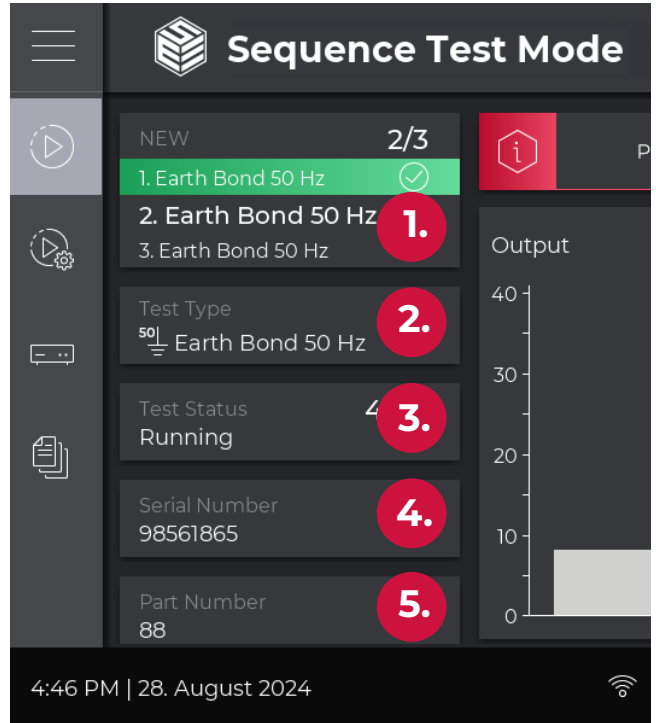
Sequence Test Mode

NEW 2/3
1. Earth Bond 50 Hz
2. Earth Bond 50 Hz
3. Earth Bond 50 Hz
1.

Test Type
50 Earth Bond 50 Hz
2.

Test Status 4
Running
3.

Serial Number
98561865
4.

Part Number
88
5.

P

Output
40
30
20
10
0

4:46 PM | 28. August 2024